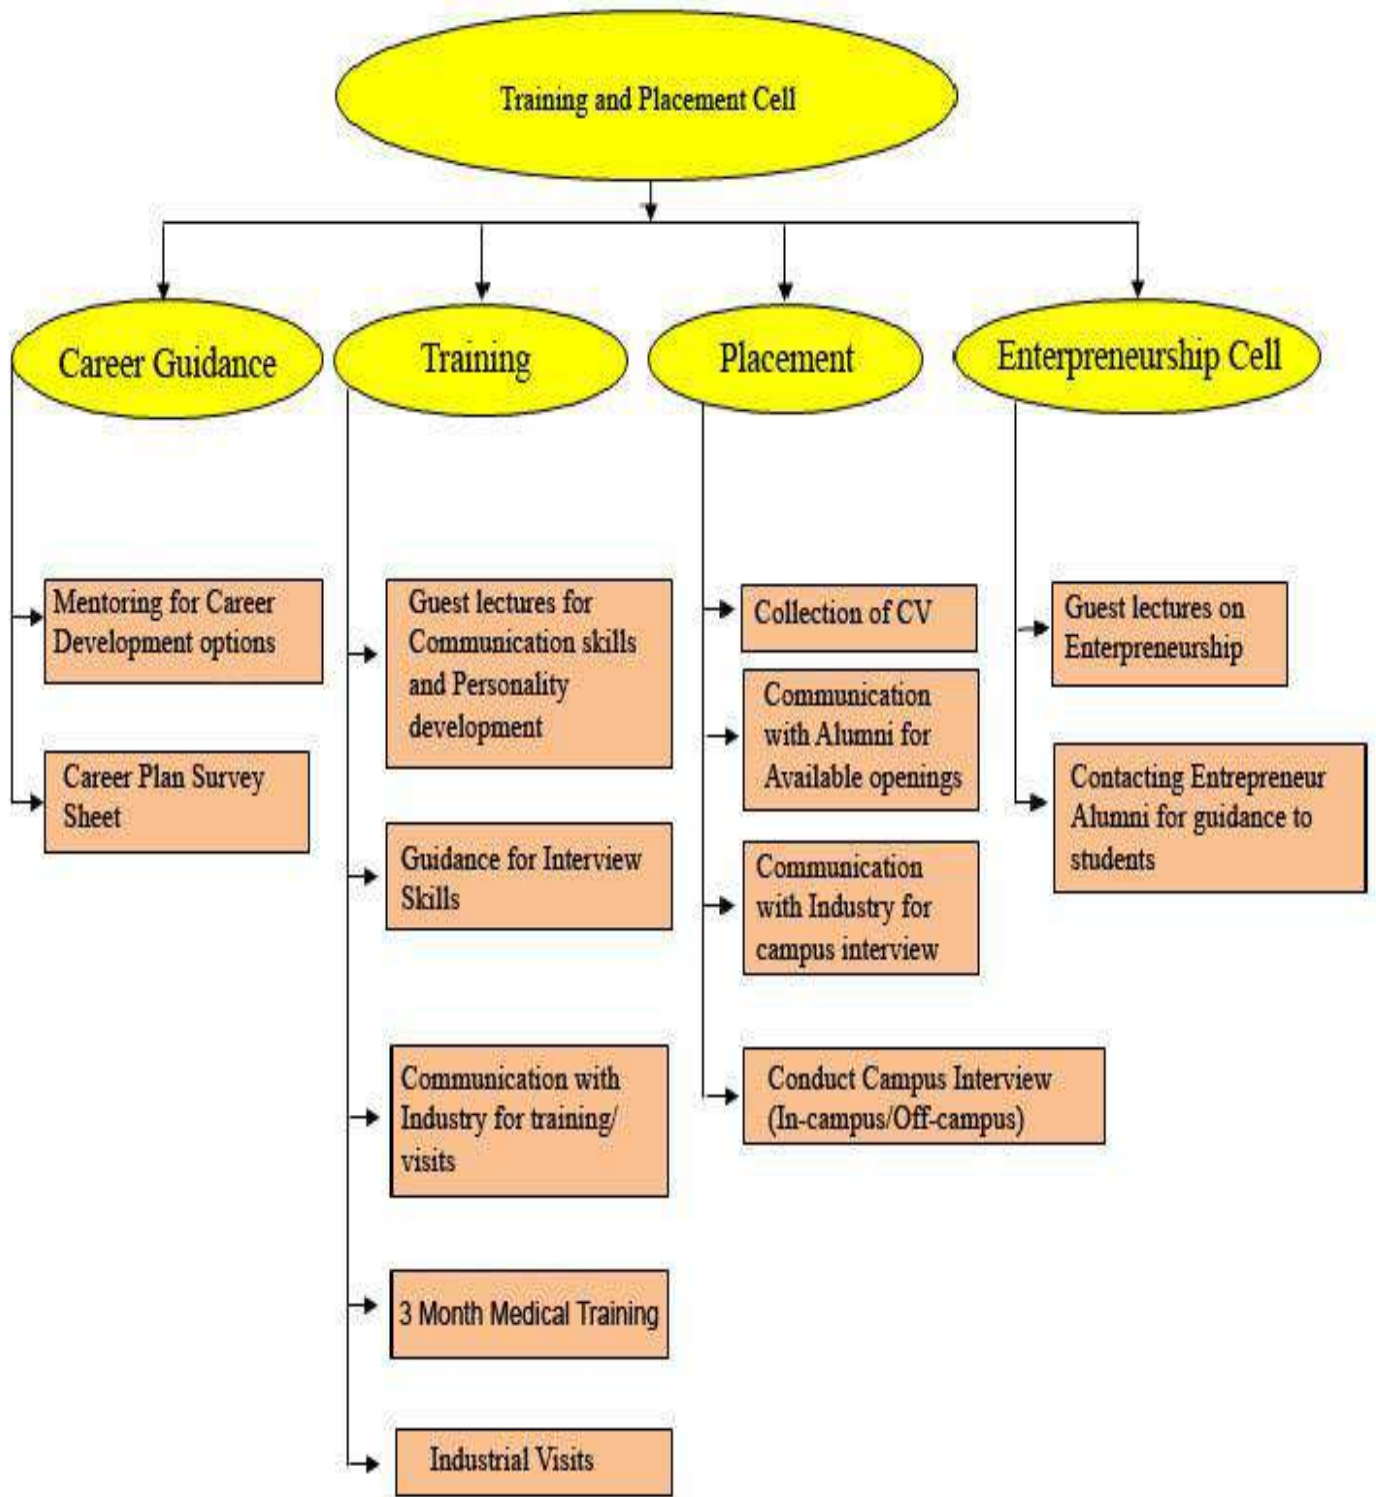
Training and Placement Cell

Career Guidance

Training

Placement

Enterpreneurship Cell

Mentoring for Career Development options

Career Plan Survey Sheet

Guest lectures for Communication skills and Personality development

Guidance for Interview Skills

Communication with Industry for training/ visits

3 Month Medical Training

Industrial Visits

Collection of CV

Communication with Alumni for Available openings

Communication with Industry for campus interview

Conduct Campus Interview (In-campus/Off-campus)

Guest lectures on Enterpreneurship

Contacting Entrepreneur Alumni for guidance to students